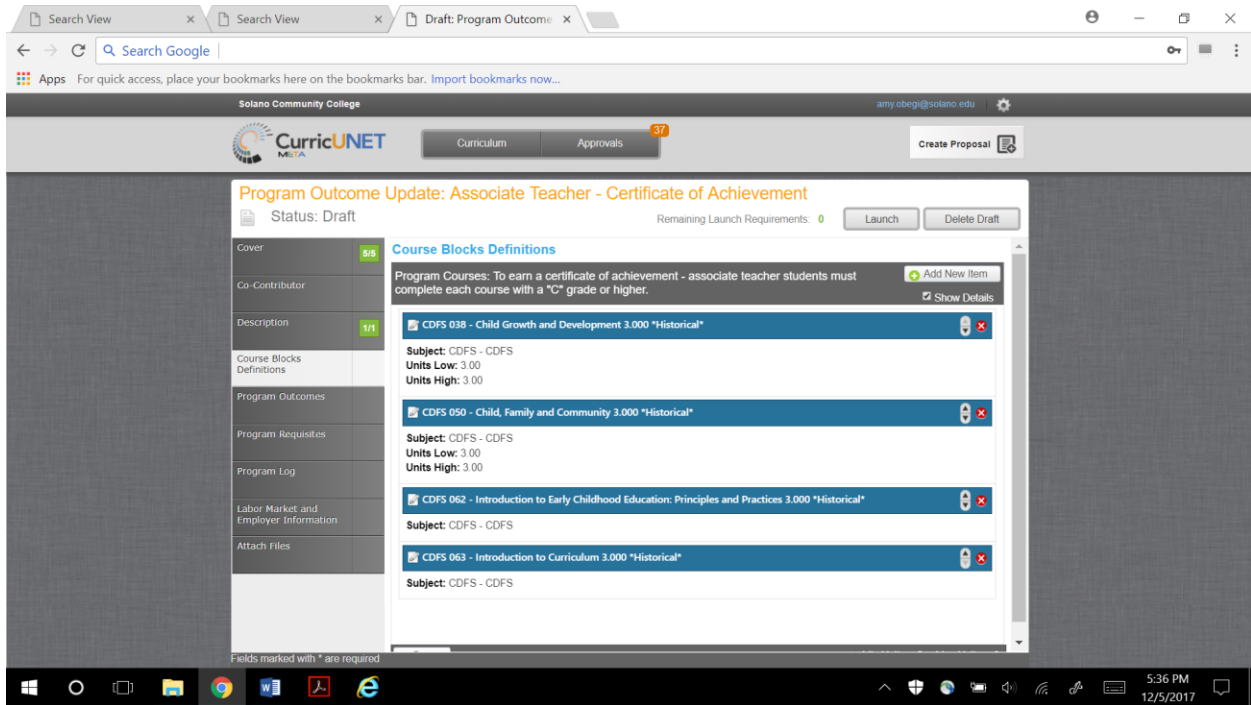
Search View
Search View
Draft: Program Outcome

Search Google

Apps For quick access, place your bookmarks here on the bookmarks bar. Import bookmarks now...

Solano Community College
amy.obegi@solano.edu

CurricUNET META
Curriculum
Approvals 37
Create Proposal

Program Outcome Update: Associate Teacher - Certificate of Achievement
Status: Draft
Remaining Launch Requirements: 0
Launch
Delete Draft

Cover 5/5
Co-Contributor
Description 1/1
Course Blocks Definitions
Program Outcomes
Program Requisites
Program Log
Labor Market and Employer Information
Attach Files

Course Blocks Definitions

Program Courses: To earn a certificate of achievement - associate teacher students must complete each course with a "C" grade or higher.
Add New Item
Show Details

CDFS 038 - Child Growth and Development 3.000 *Historical*
Subject: CDFS - CDFS
Units Low: 3.00
Units High: 3.00

CDFS 050 - Child, Family and Community 3.000 *Historical*
Subject: CDFS - CDFS
Units Low: 3.00
Units High: 3.00

CDFS 062 - Introduction to Early Childhood Education: Principles and Practices 3.000 *Historical*
Subject: CDFS - CDFS

CDFS 063 - Introduction to Curriculum 3.000 *Historical*
Subject: CDFS - CDFS

Fields marked with * are required

5:36 PM
12/5/2017